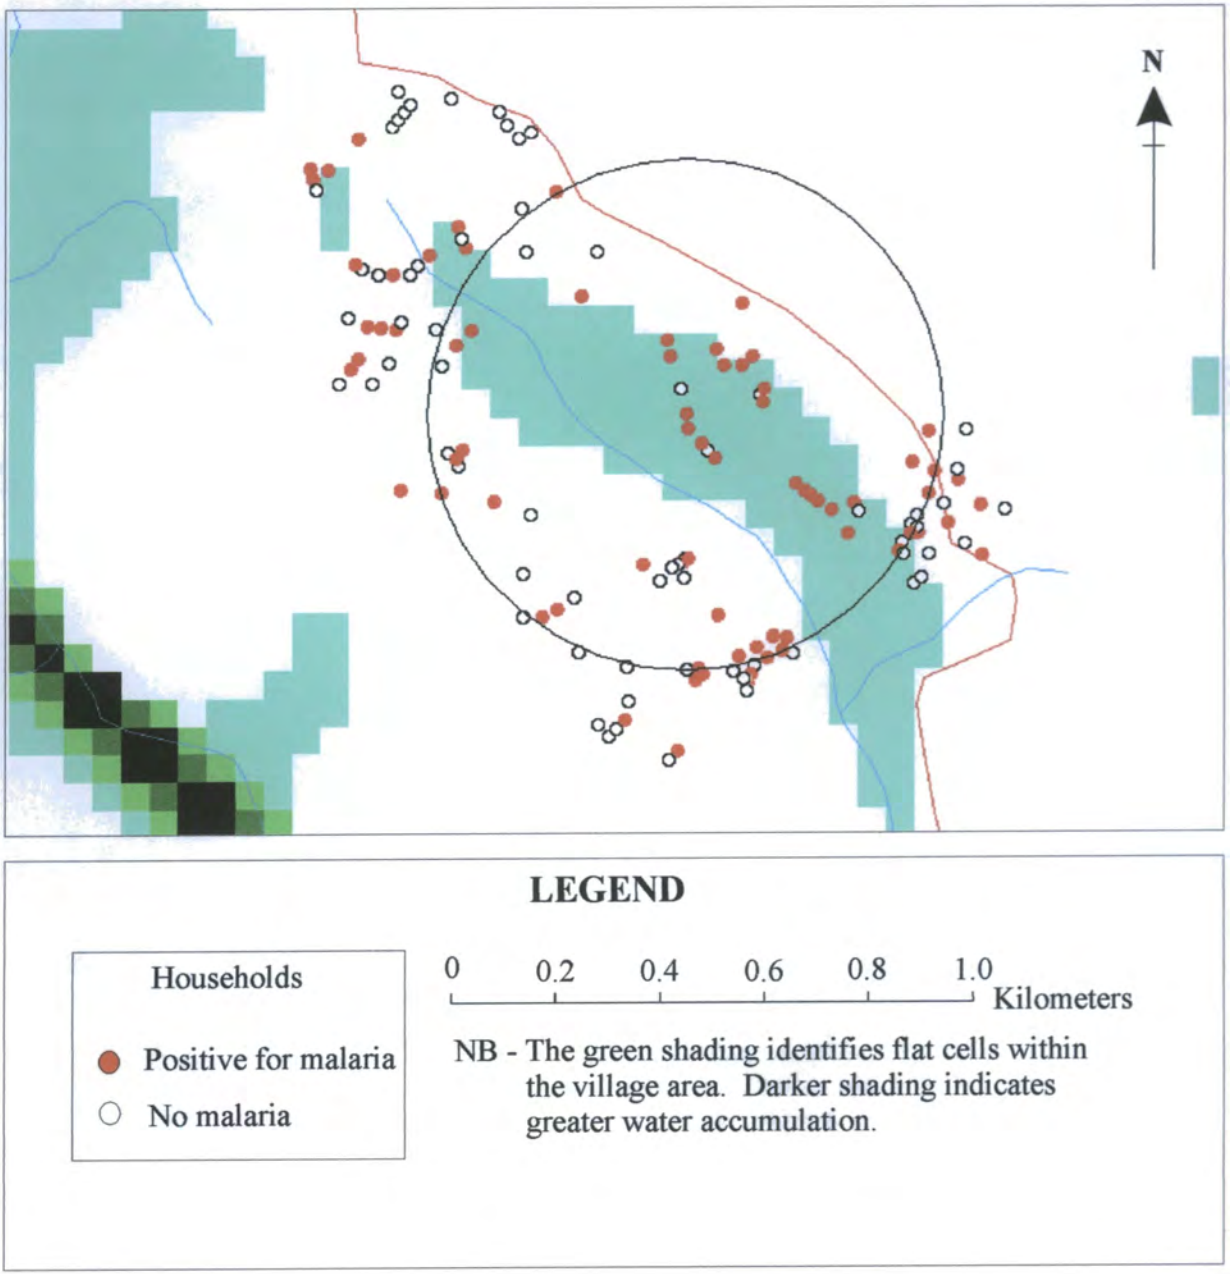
N

LEGEND

Households

Positive for malaria

No malaria

0 0.2 0.4 0.6 0.8 1.0 Kilometers

NB - The green shading identifies flat cells within the village area. Darker shading indicates greater water accumulation.